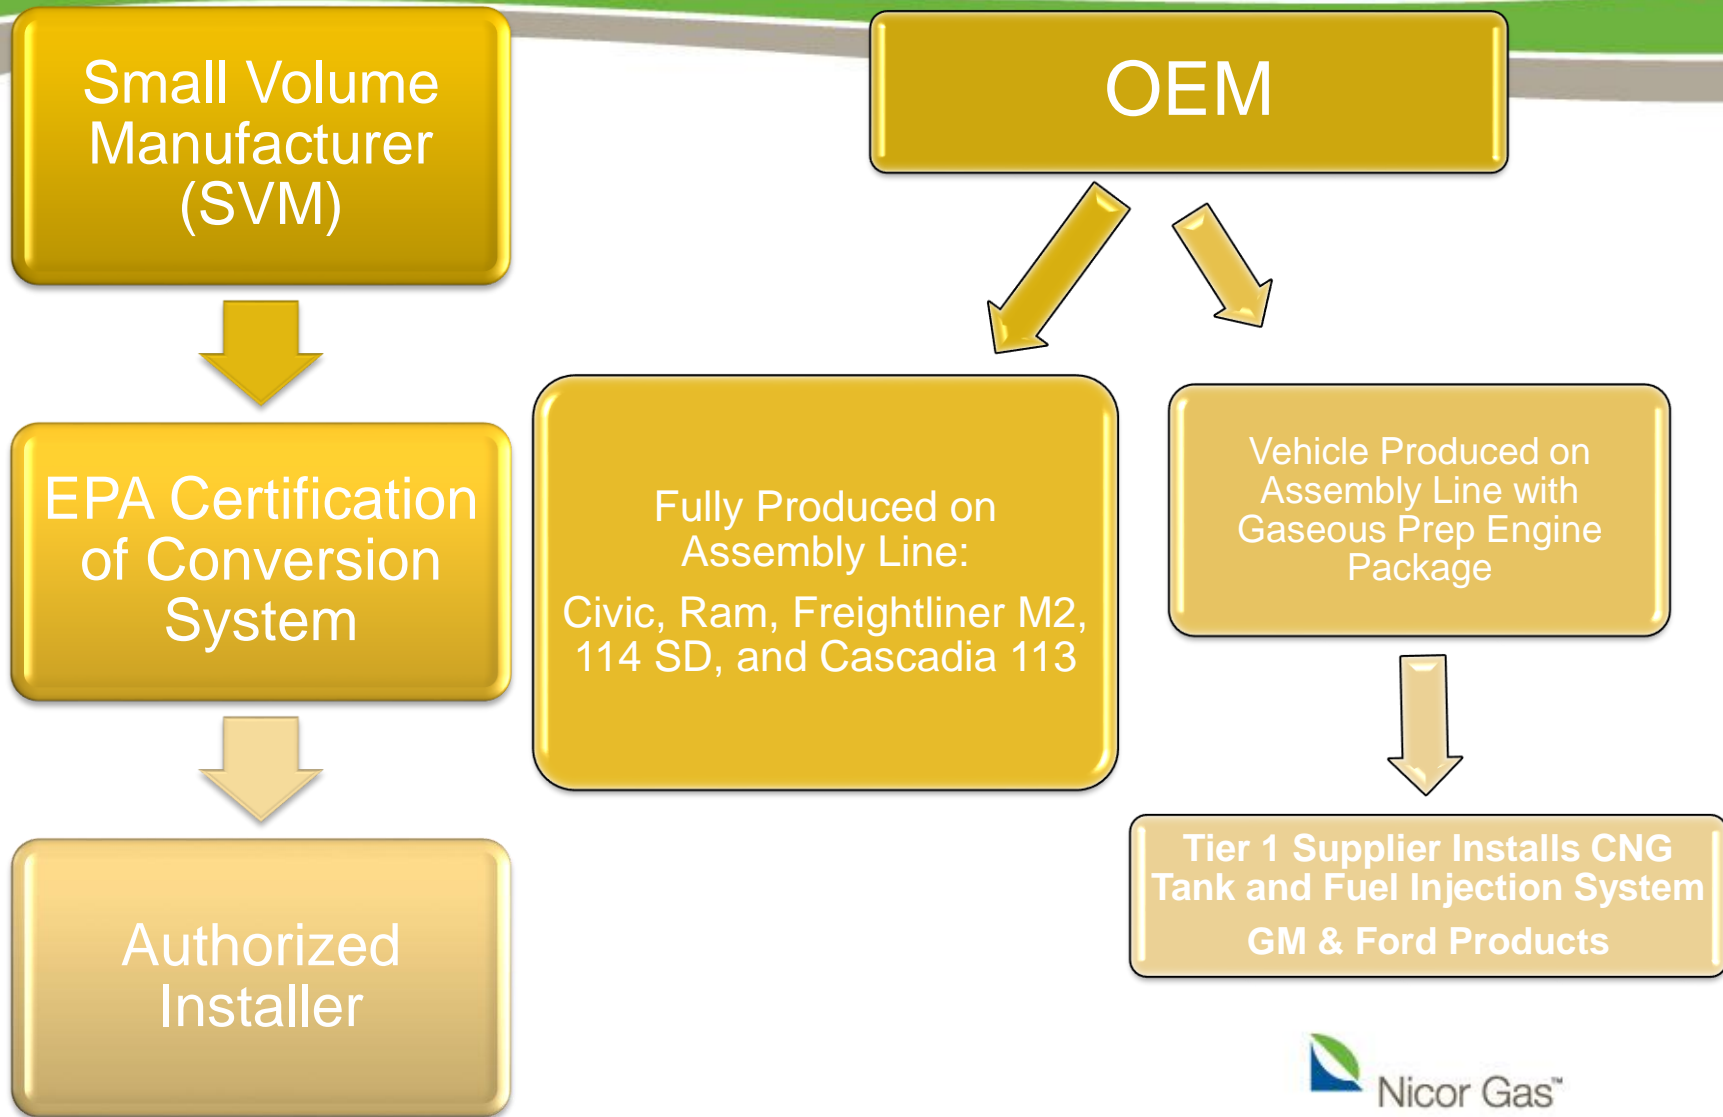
Small Volume Manufacturer (SVM)

EPA Certification of Conversion System

Authorized Installer

OEM

Fully Produced on Assembly Line:

Civic, Ram, Freightliner M2, 114 SD, and Cascadia 113

Vehicle Produced on Assembly Line with Gaseous Prep Engine Package

Tier 1 Supplier Installs CNG Tank and Fuel Injection System

GM & Ford Products

Nicor Gas™